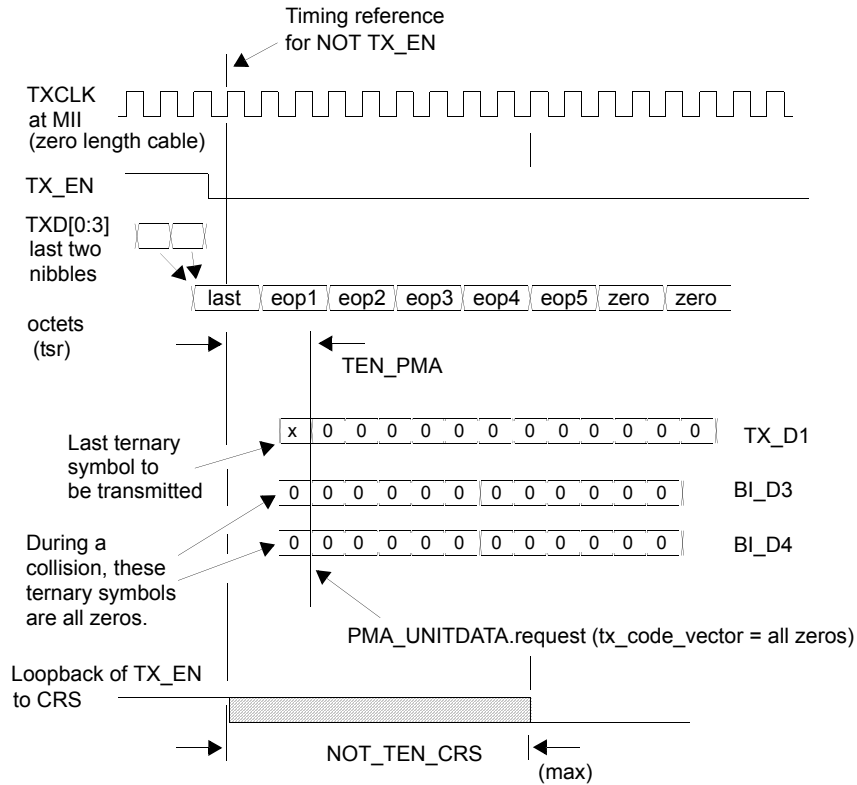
Timing reference for NOT TX_EN

TXCLK at MII (zero length cable)

TX_EN

TXD[0:3] last two nibbles

last eop1 eop2 eop3 eop4 eop5 zero zero

octets (tsr)

TEN_PMA

x 0 0 0 0 0 0 0 0 0 0 0 0 TX_D1

Last ternary symbol to be transmitted

0 0 0 0 0 0 0 0 0 0 0 0 BI_D3

During a collision, these ternary symbols are all zeros.

0 0 0 0 0 0 0 0 0 0 0 0 BI_D4

PMA_UNITDATA.request (tx_code_vector = all zeros)

Loopback of TX_EN to CRS

NOT_TEN_CRS

(max)